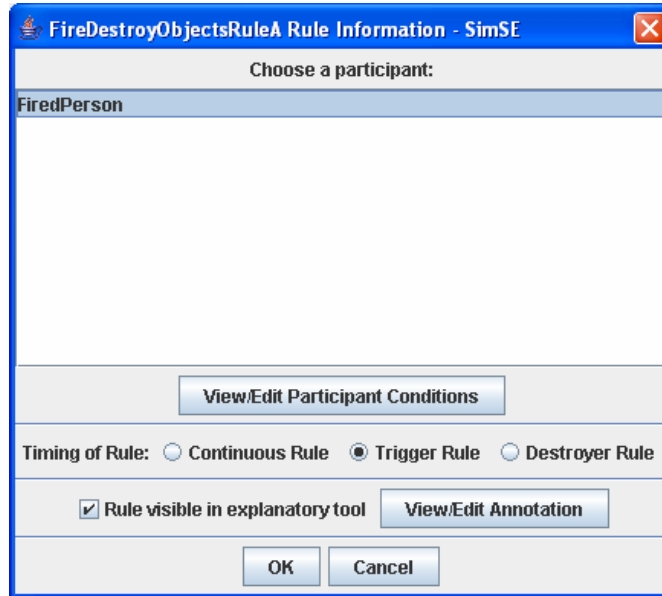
FireDestroyObjectsRuleA Rule Information - SimSE

Choose a participant:

FiredPerson

View/Edit Participant Conditions

Timing of Rule: Continuous Rule Trigger Rule Destroyer Rule

Rule visible in explanatory tool View/Edit Annotation

OK Cancel